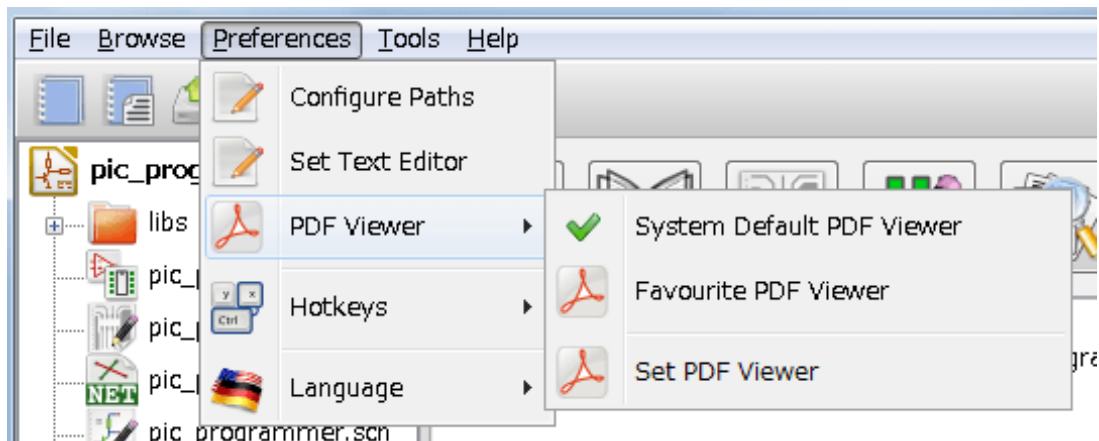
File Browse Preferences Tools Help

pic_prog
libs
pic_
pic_
pic_
pic_programmer.sch

Configure Paths
Set Text Editor
PDF Viewer
Hotkeys
Language

System Default PDF Viewer
Favourite PDF Viewer
Set PDF Viewer

y x Ctrl
NET
gra